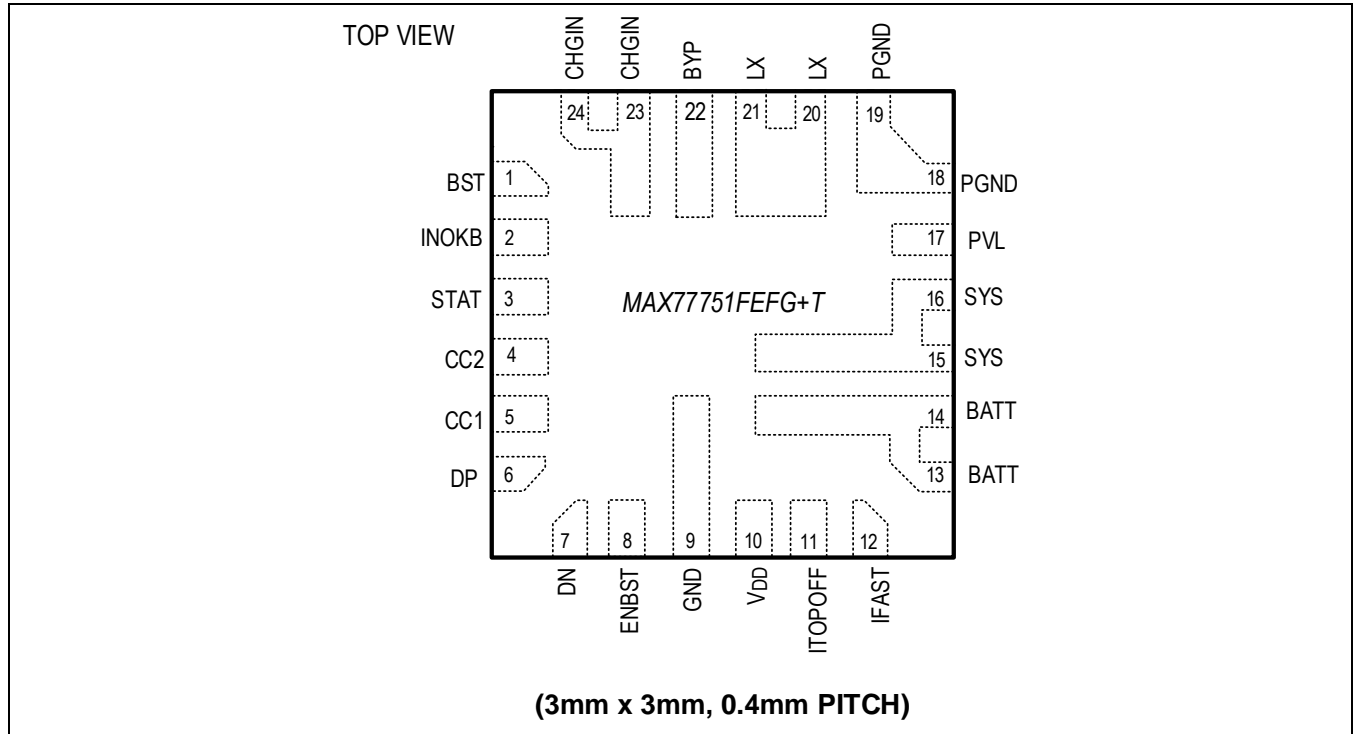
TOP VIEW

CHGIN CHGIN BYP LX LX PGND

24 23 22 21 20 19

BST 1
INOKB 2
STAT 3
CC2 4
CC1 5
DP 6

18 PGND
17 PVL
16 SYS
15 SYS
14 BATT
13 BATT

MAX77751FEFG+T

7 8 9 10 11 12

DN ENBST GND $V_{DD}$ ITOPOFF IFAST

(3mm x 3mm, 0.4mm PITCH)